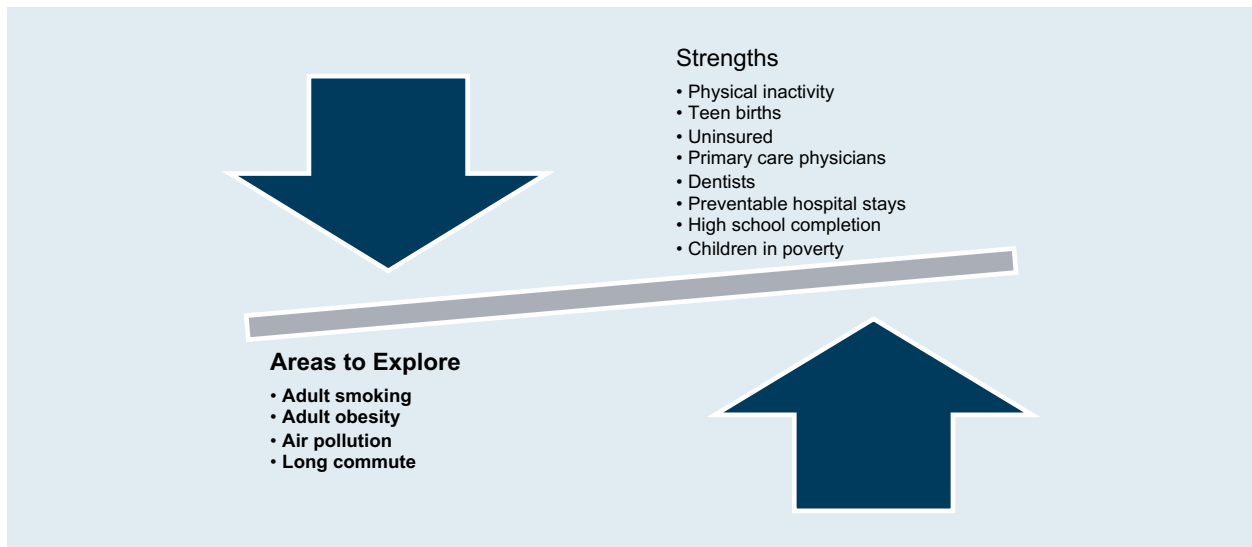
Strengths

• Physical inactivity
• Teen births
• Uninsured
• Primary care physicians
• Dentists
• Preventable hospital stays
• High school completion
• Children in poverty

Areas to Explore

• Adult smoking
• Adult obesity
• Air pollution
• Long commute